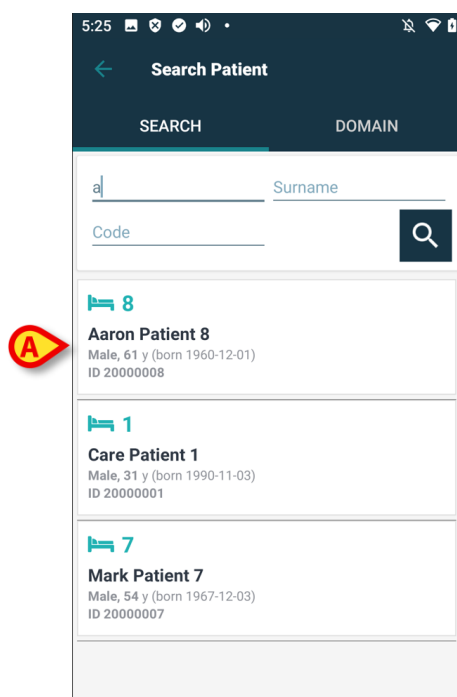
5:25

Search Patient

SEARCH

DOMAIN

a

Surname

Code

A

8

Aaron Patient 8

Male, 61 y (born 1960-12-01)

ID 20000008

1

Care Patient 1

Male, 31 y (born 1990-11-03)

ID 20000001

7

Mark Patient 7

Male, 54 y (born 1967-12-03)

ID 20000007